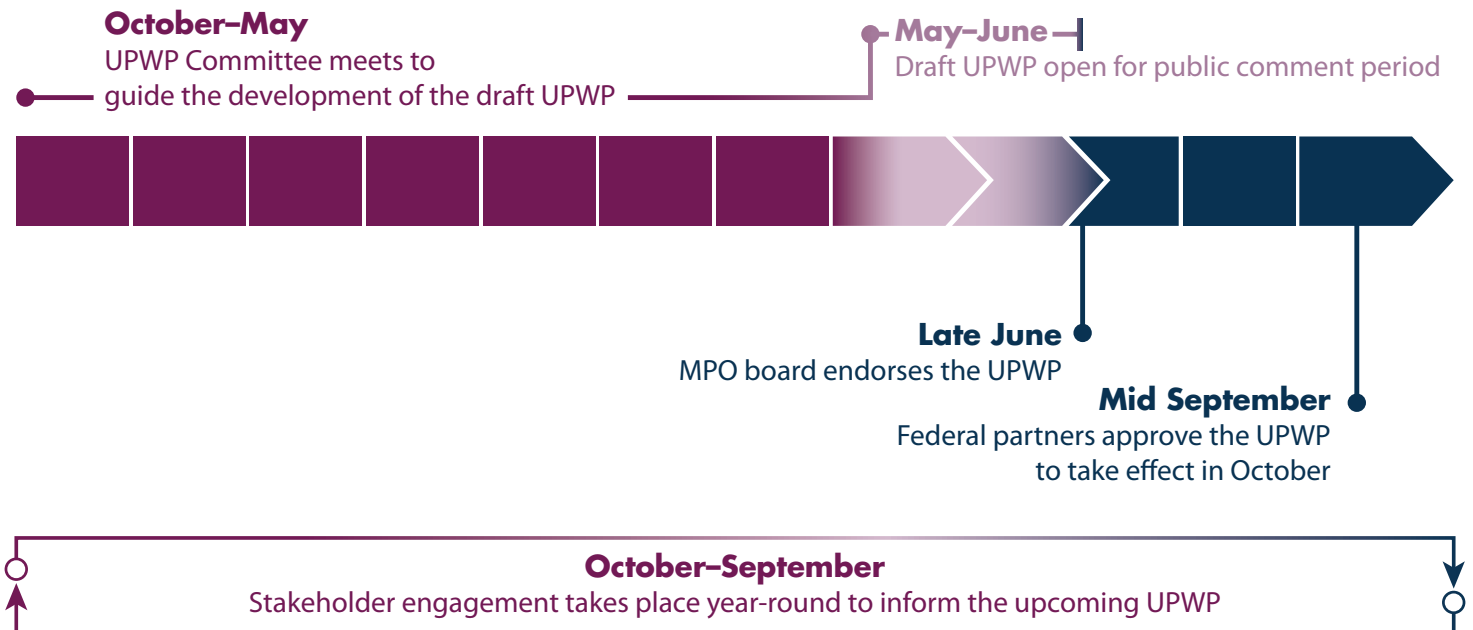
**October–May**
UPWP Committee meets to guide the development of the draft UPWP

**May–June**
Draft UPWP open for public comment period

**Late June**
MPO board endorses the UPWP

**Mid September**
Federal partners approve the UPWP to take effect in October

**October–September**
Stakeholder engagement takes place year-round to inform the upcoming UPWP